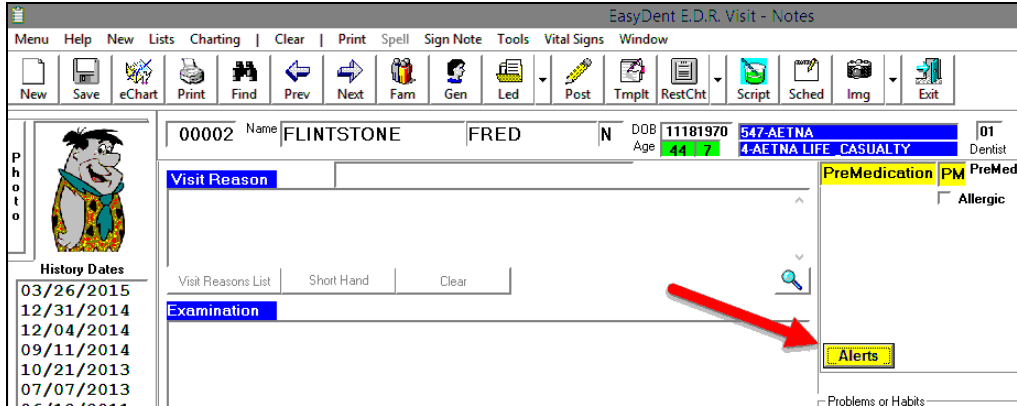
EasyDent E.D.R. Visit - Notes

Menu Help New Lists Charting | Clear | Print Spell Sign Note Tools Vital Signs Window

New Save eChart Print Find Prev Next Fam Gen Led Post Tmplt RestCht Script Sched Img Exit

Photo

00002 Name FLINTSTONE FRED N DOB 11181970 Age 44 7 547-AETNA 4-AETNA LIFE_CASUALTY 01 Dentist

Visit Reason

PreMedication PM PreMed

Allergic

Visit Reasons List Short Hand Clear

History Dates
03/26/2015
12/31/2014
12/04/2014
09/11/2014
10/21/2013
07/07/2013
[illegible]

Examination

Alerts

Problems or Habits